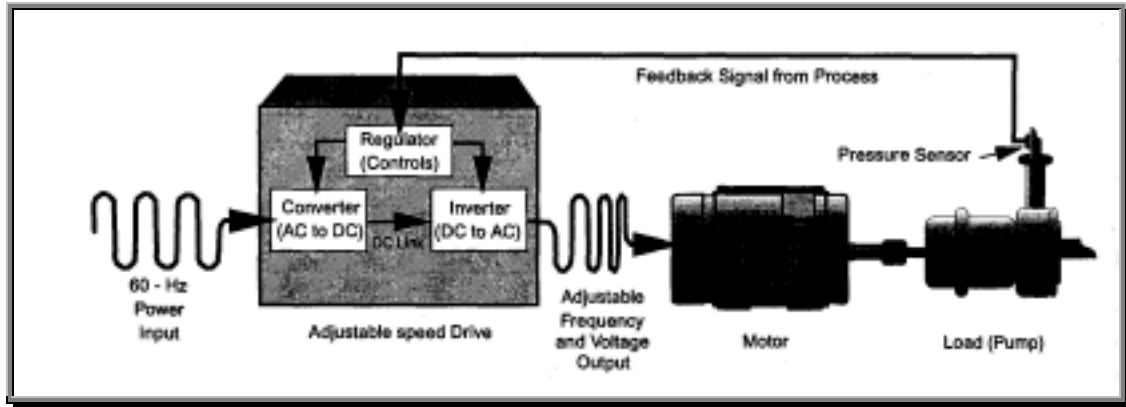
Feedback Signal from Process

Regulator (Controls)

Pressure Sensor

Converter (AC to DC)

DC Link

Inverter (DC to AC)

60 - Hz Power Input

Adjustable speed Drive

Adjustable Frequency and Voltage Output

Motor

Load (Pump)